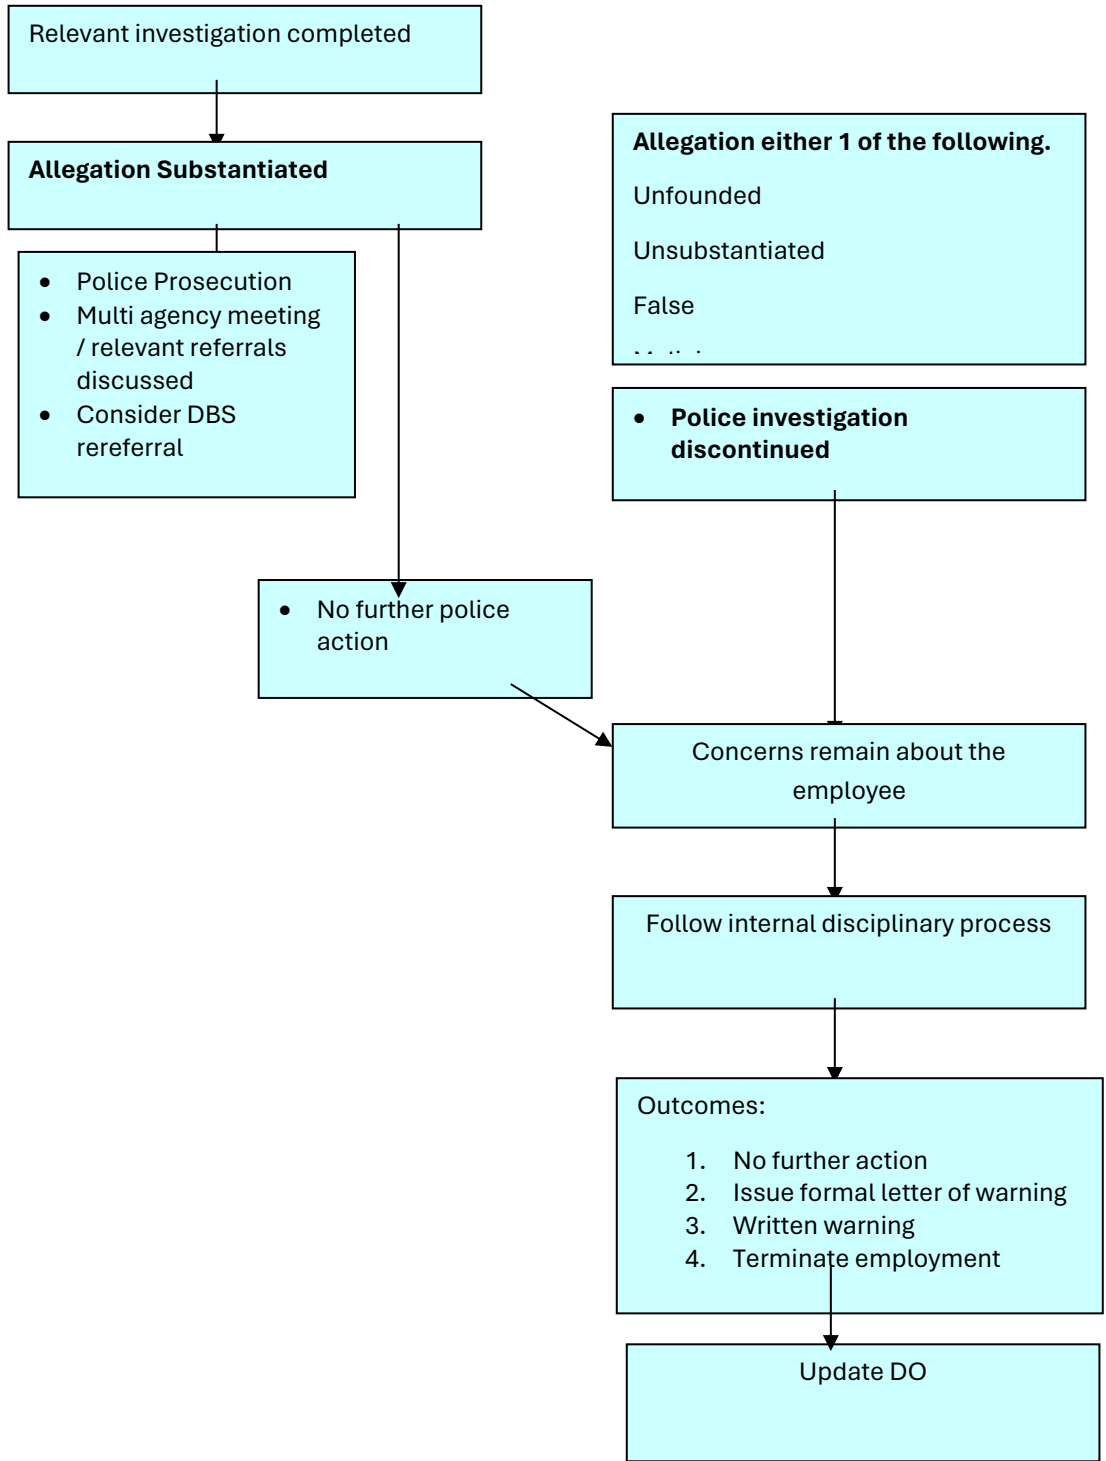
Relevant investigation completed

Allegation Substantiated

- Police Prosecution
- Multi agency meeting / relevant referrals discussed
- Consider DBS rereferral

Allegation either 1 of the following.

Unfounded

Unsubstantiated

False

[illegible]

- Police investigation discontinued

- No further police action

Concerns remain about the employee

Follow internal disciplinary process

Outcomes:

1. No further action
2. Issue formal letter of warning
3. Written warning
4. Terminate employment

Update DO